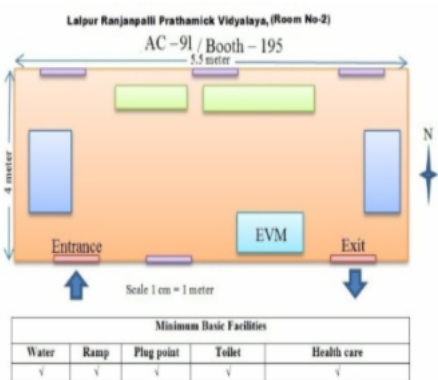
Lalpur Ranjanpalli Prathamick Vidyalaya, (Room No-2)

AC – 91 / Booth – 195

5.5 meter

4 meter

N

EVM

Entrance

Exit

Scale 1 cm = 1 meter

| Minimum Basic Facilities | | | | |
|---|---|---|---|---|
| Water | Ramp | Plug point | Toilet | Health care |
| √ | √ | √ | √ | √ |